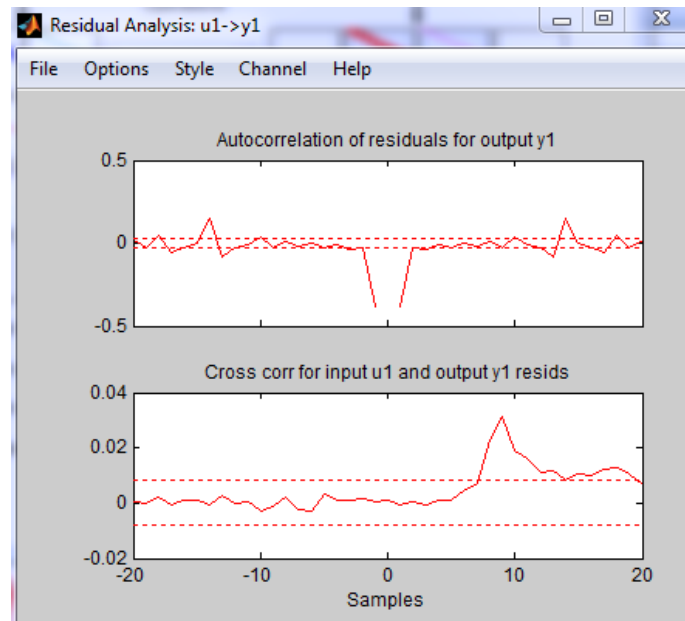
Residual Analysis: u1->y1

File Options Style Channel Help

Autocorrelation of residuals for output y1

0.5

0

-0.5

Cross corr for input u1 and output y1 resids

0.04

0.02

0

-0.02

-20 -10 0 10 20

Samples